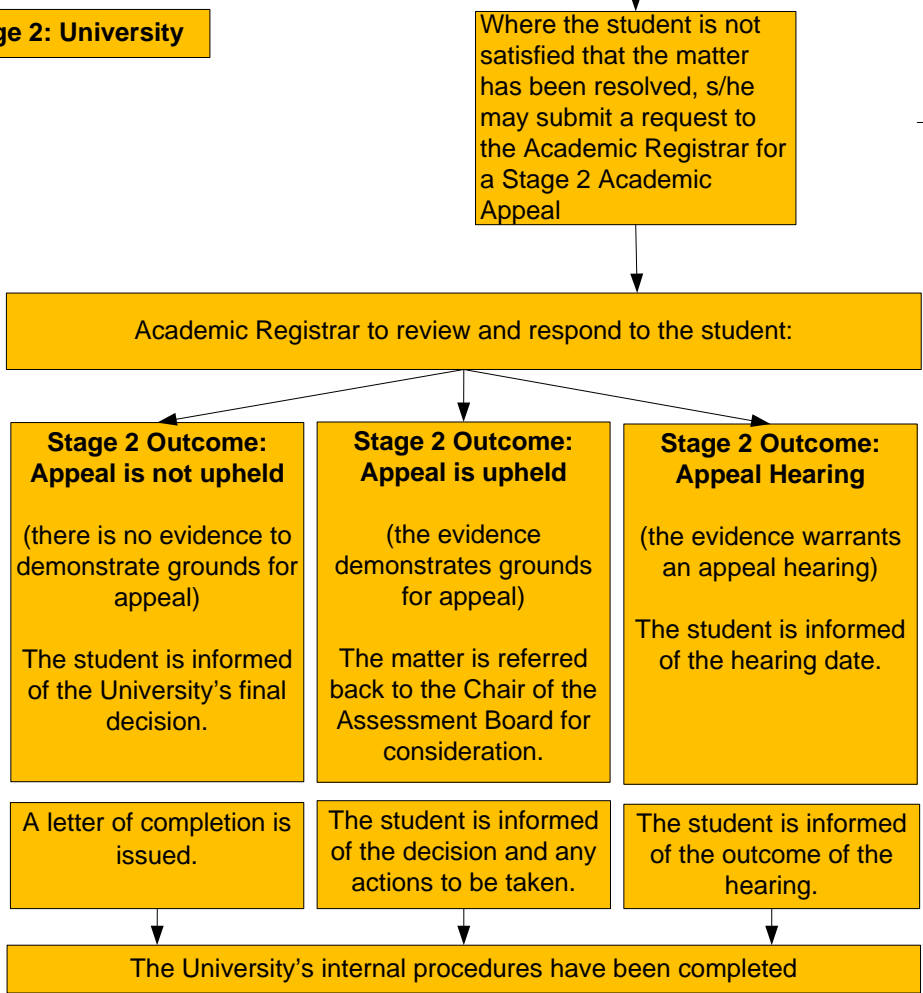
ge 2: University

Where the student is not satisfied that the matter has been resolved, s/he may submit a request to the Academic Registrar for a Stage 2 Academic Appeal

Academic Registrar to review and respond to the student:

**Stage 2 Outcome: Appeal is not upheld**

(there is no evidence to demonstrate grounds for appeal)

The student is informed of the University's final decision.

**Stage 2 Outcome: Appeal is upheld**

(the evidence demonstrates grounds for appeal)

The matter is referred back to the Chair of the Assessment Board for consideration.

**Stage 2 Outcome: Appeal Hearing**

(the evidence warrants an appeal hearing)

The student is informed of the hearing date.

A letter of completion is issued.

The student is informed of the decision and any actions to be taken.

The student is informed of the outcome of the hearing.

The University's internal procedures have been completed